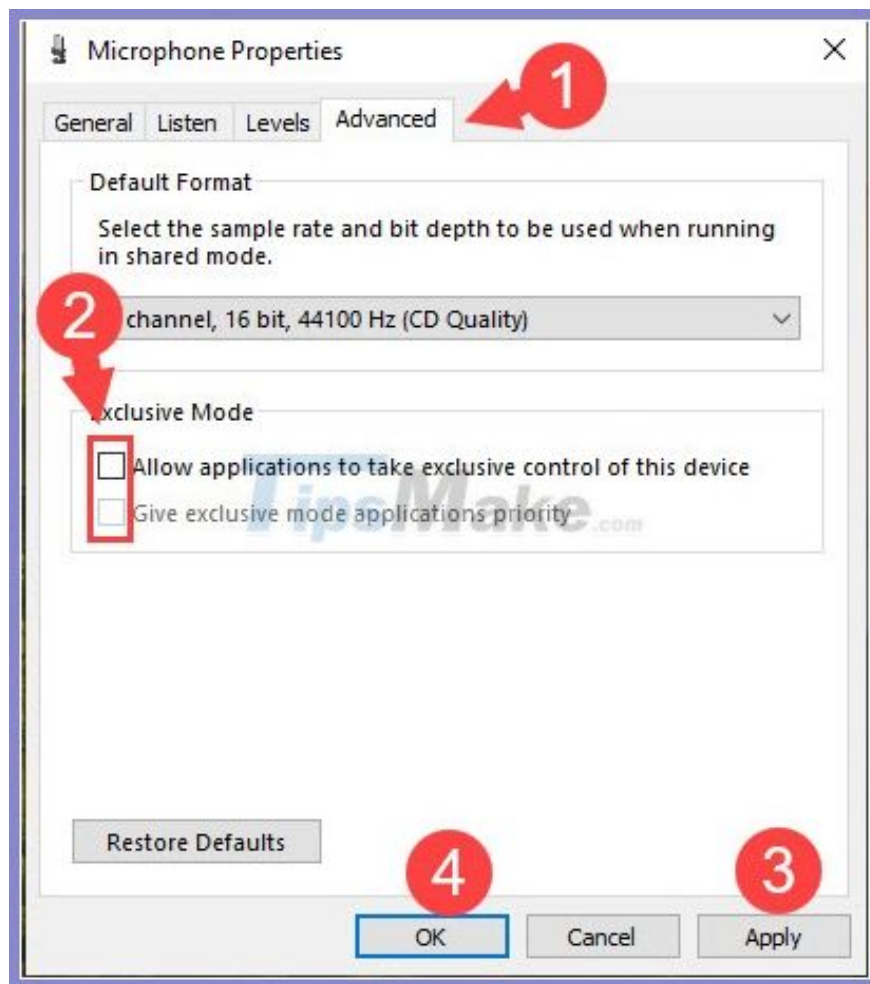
Microphone Properties

×

General Listen Levels Advanced

1

Default Format

Select the sample rate and bit depth to be used when running in shared mode.

2

channel, 16 bit, 44100 Hz (CD Quality)

xclusive Mode

Allow applications to take exclusive control of this device

Give exclusive mode applications priority

TipsMake.com

Restore Defaults

4

3

OK Cancel Apply